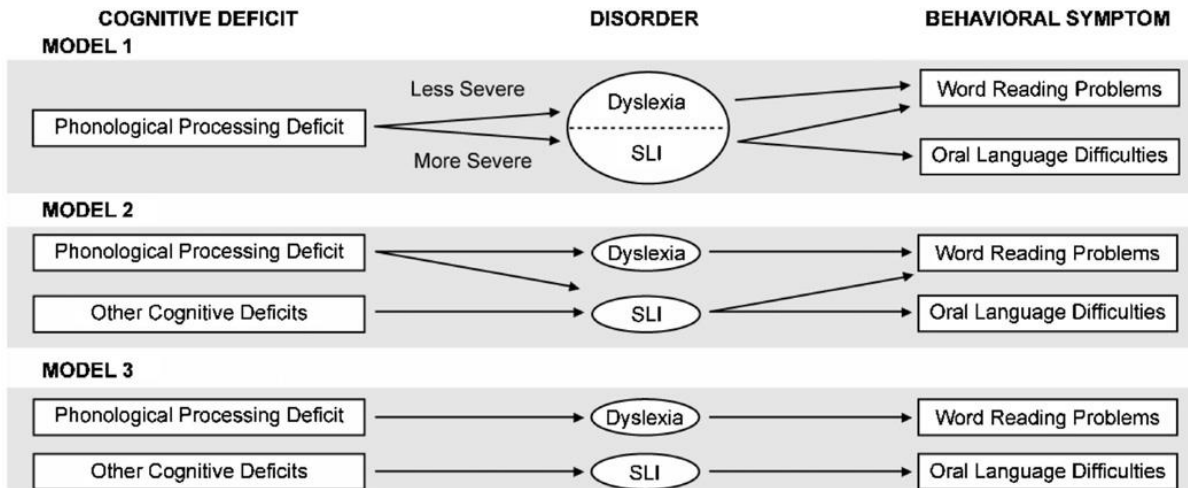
COGNITIVE DEFICIT
DISORDER
BEHAVIORAL SYMPTOM

MODEL 1

Phonological Processing Deficit
Less Severe
More Severe
Dyslexia
SLI
Word Reading Problems
Oral Language Difficulties

MODEL 2

Phonological Processing Deficit
Other Cognitive Deficits
Dyslexia
SLI
Word Reading Problems
Oral Language Difficulties

MODEL 3

Phonological Processing Deficit
Other Cognitive Deficits
Dyslexia
SLI
Word Reading Problems
Oral Language Difficulties